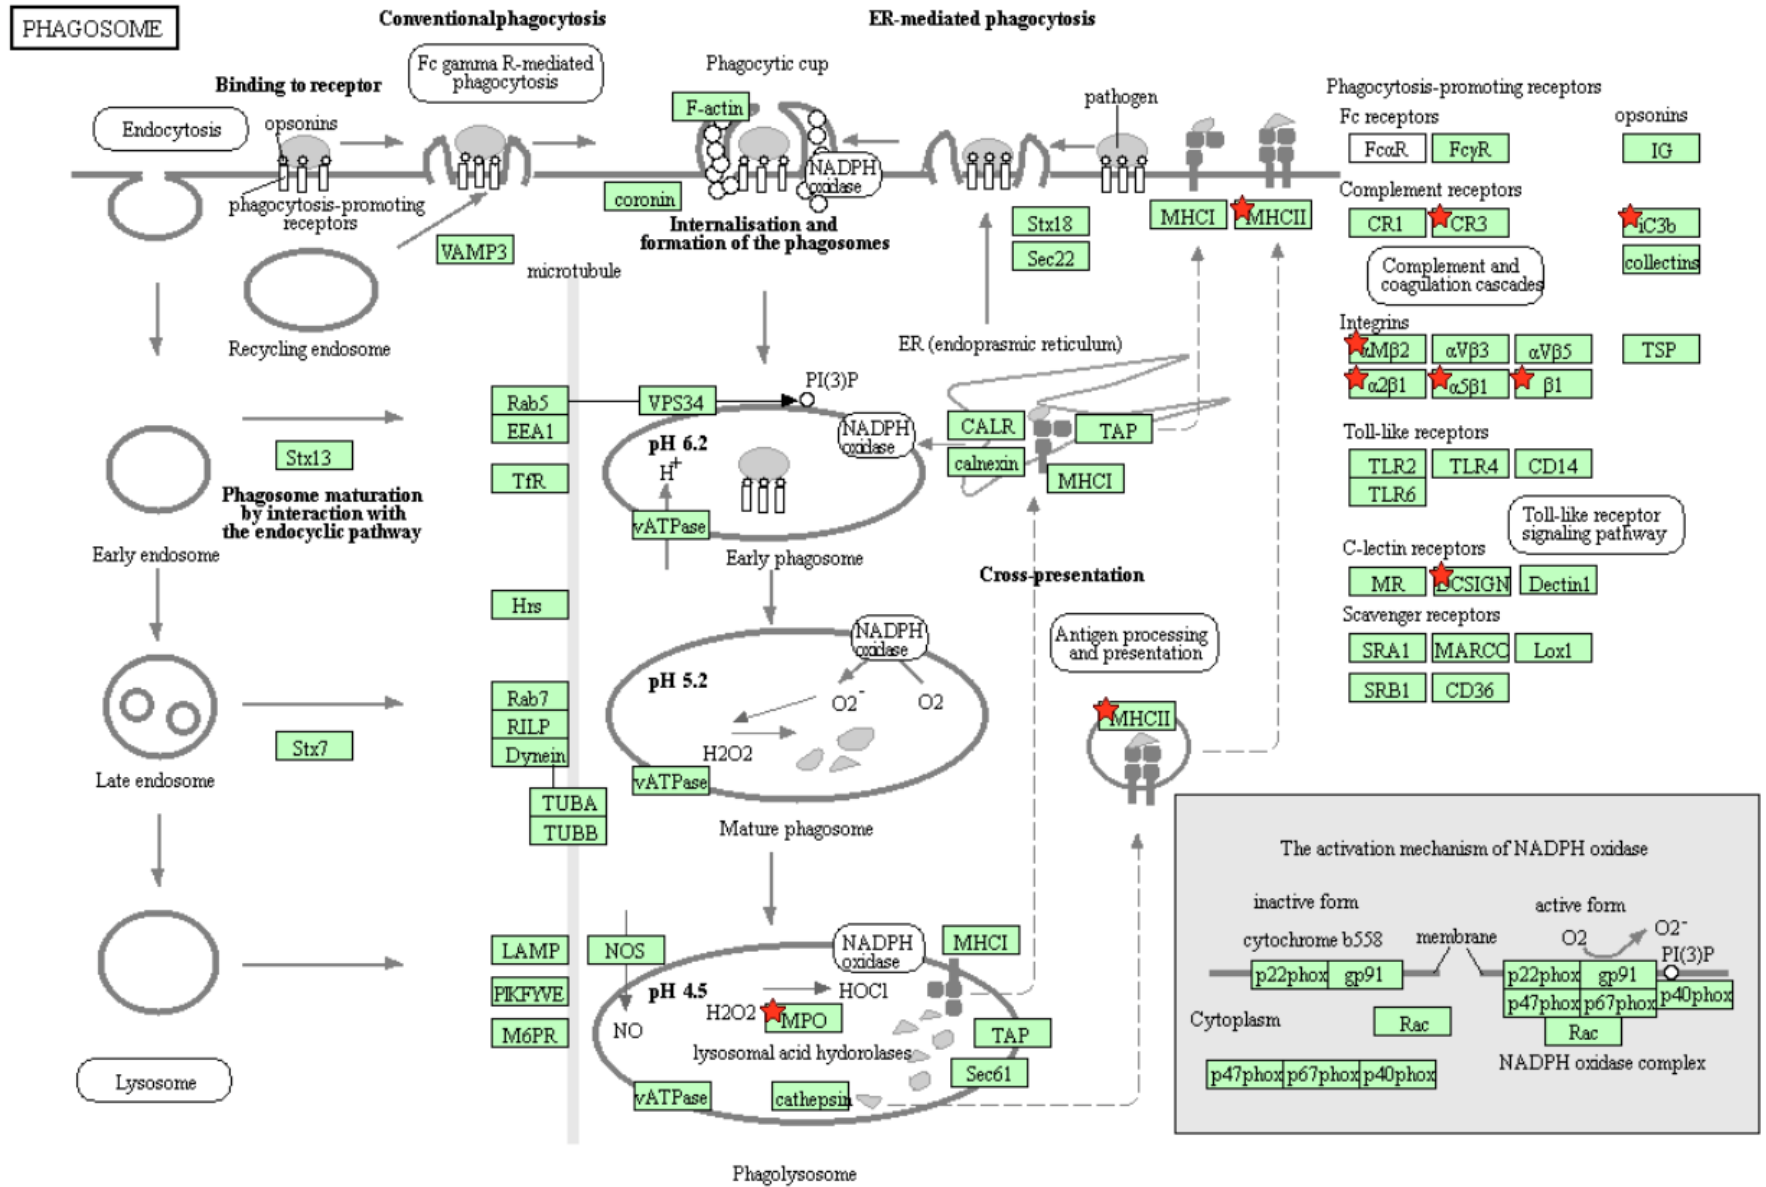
PHAGOSOME

Conventionalphagocytosis

ER-mediated phagocytosis

Binding to receptor

Fc gamma R-mediated phagocytosis

Phagocytic cup

F-actin

pathogen

Phagocytosis-promoting receptors

Fc receptors

opsonins

Endocytosis

opsonins

NADPH oxidase

FcαR

FcγR

IG

phagocytosis-promoting receptors

coronin

MHCI

MHCII

Complement receptors

Stx18

CR1

CR3

iC3b

Internalisation and formation of the phagosomes

VAMP3

Sec22

collectins

microtubule

Complement and coagulation cascades

Recycling endosome

ER (endopрasmic reticulum)

Integrins

αMβ2

αVβ3

αVβ5

TSP

PI(3)P

Rab5

VPS34

α2β1

α5β1

β1

EEA1

pH 6.2

NADPH oxidase

CALR

TAP

Toll-like receptors

$H^+$

calnexin

TLR2

TLR4

CD14

Stx13

TfR

MHCI

TLR6

Phagosome maturation by interaction with the endocyclic pathway

vATPase

Toll-like receptor signaling pathway

Early endosome

Early phagosome

C-lectin receptors

Cross-presentation

MR

DCSIGN

Dectin1

Hrs

Scavenger receptors

NADPH oxidase

Antigen processing and presentation

SRA1

MARCO

Lox1

pH 5.2

Rab7

$O2^-$

O2

SRB1

CD36

RILP

MHCII

Stx7

Dynein

H2O2

Late endosome

vATPase

TUBA

TUBB

Mature phagosome

The activation mechanism of NADPH oxidase

inactive form

active form

$O2^-$

cytochrome b558

membrane

O2

PI(3)P

LAMP

NOS

NADPH oxidase

MHCI

p22phox

gp91

p22phox

gp91

pH 4.5

HOCl

p47phox

p67phox

p40phox

PIKFYVE

H2O2

MPO

NO

Cytoplasm

Rac

Rac

M6PR

TAP

lysosomal acid hydrolases

NADPH oxidase complex

Sec61

Lysosome

vATPase

cathepsin

p47phox

p67phox

p40phox

Phagolysosome